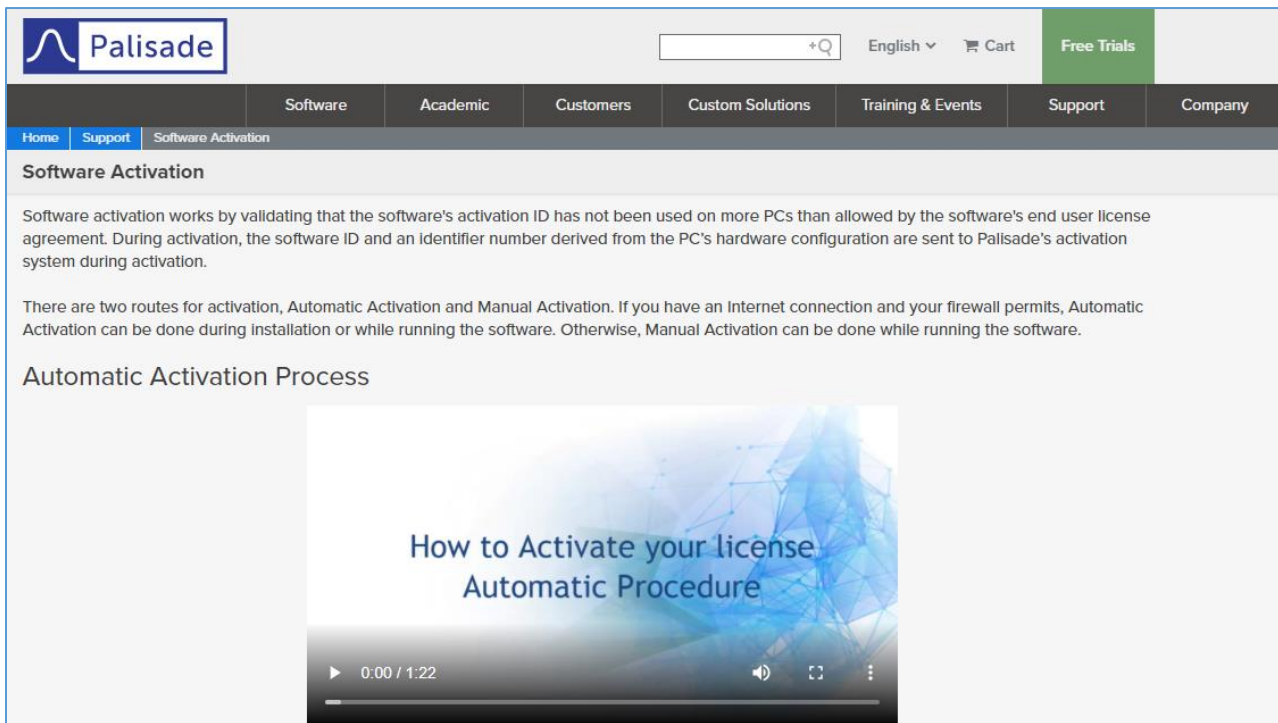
Palisade

English Cart Free Trials

Software Academic Customers Custom Solutions Training & Events Support Company

Home Support Software Activation

Software Activation

Software activation works by validating that the software's activation ID has not been used on more PCs than allowed by the software's end user license agreement. During activation, the software ID and an identifier number derived from the PC's hardware configuration are sent to Palisade's activation system during activation.

There are two routes for activation, Automatic Activation and Manual Activation. If you have an Internet connection and your firewall permits, Automatic Activation can be done during installation or while running the software. Otherwise, Manual Activation can be done while running the software.

Automatic Activation Process

How to Activate your license Automatic Procedure

0:00 / 1:22